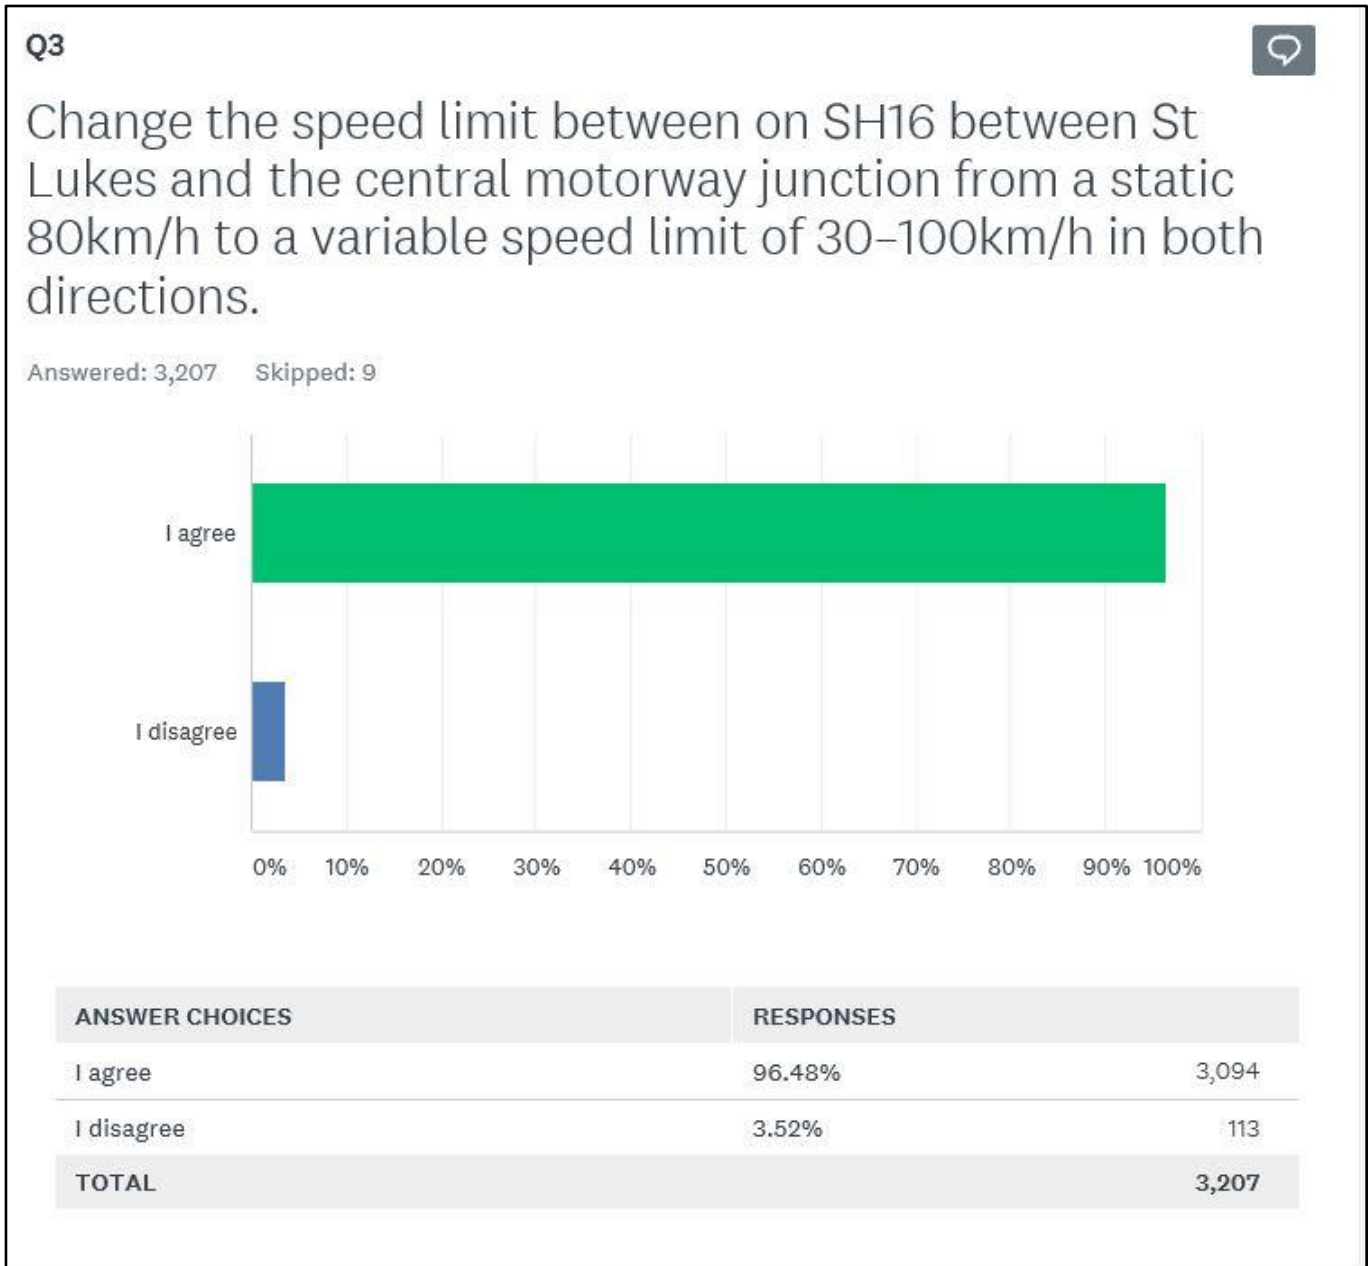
Q3

Change the speed limit between on SH16 between St Lukes and the central motorway junction from a static 80km/h to a variable speed limit of 30–100km/h in both directions.

Answered: 3,207 Skipped: 9

I agree

I disagree

0% 10% 20% 30% 40% 50% 60% 70% 80% 90% 100%

| ANSWER CHOICES | RESPONSES | |
|---|---|---|
| I agree | 96.48% | 3,094 |
| I disagree | 3.52% | 113 |
| TOTAL | | 3,207 |